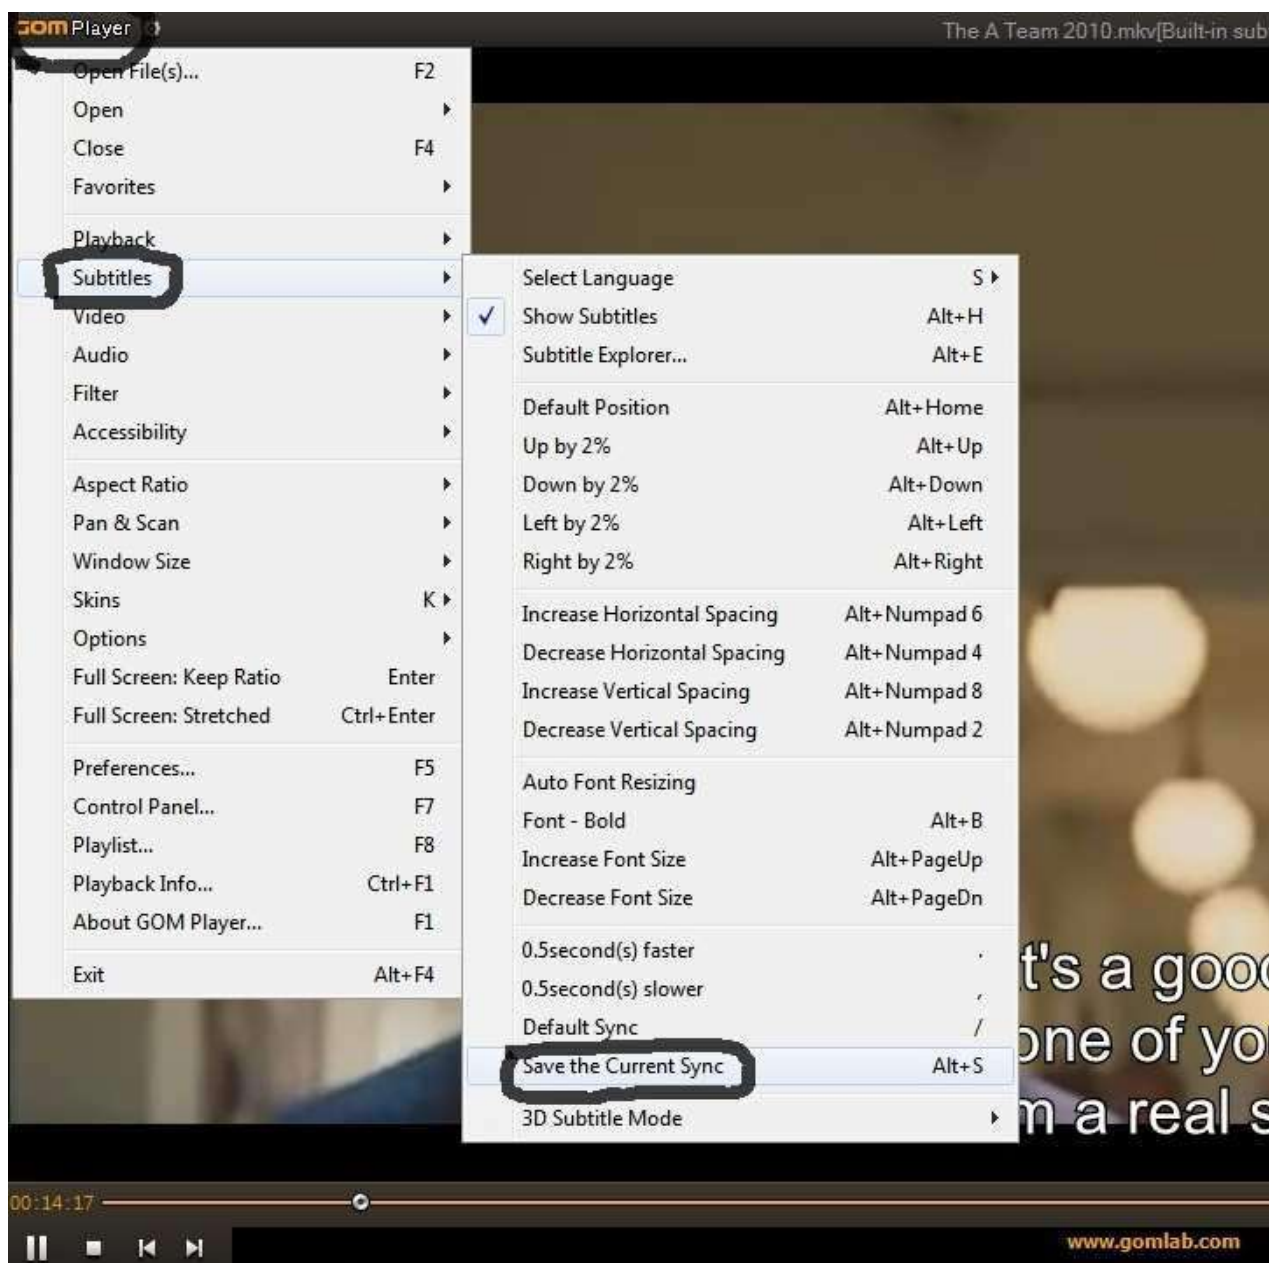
GOM Player

The A Team 2010.mkv[Built-in sub

Open File(s)... F2
Open
Close F4
Favorites

Playback
Subtitles
Video
Audio
Filter
Accessibility

Aspect Ratio
Pan & Scan
Window Size
Skins K
Options
Full Screen: Keep Ratio Enter
Full Screen: Stretched Ctrl+Enter

Preferences... F5
Control Panel... F7
Playlist... F8
Playback Info... Ctrl+F1
About GOM Player... F1

Exit Alt+F4

Select Language S
Show Subtitles Alt+H
Subtitle Explorer... Alt+E

Default Position Alt+Home
Up by 2% Alt+Up
Down by 2% Alt+Down
Left by 2% Alt+Left
Right by 2% Alt+Right

Increase Horizontal Spacing Alt+Numpad 6
Decrease Horizontal Spacing Alt+Numpad 4
Increase Vertical Spacing Alt+Numpad 8
Decrease Vertical Spacing Alt+Numpad 2

Auto Font Resizing
Font - Bold Alt+B
Increase Font Size Alt+PageUp
Decrease Font Size Alt+PageDn

0.5second(s) faster .
0.5second(s) slower ,
Default Sync /
Save the Current Sync Alt+S

3D Subtitle Mode

t's a gooc
one of yo
n a real s

00:14:17

www.gomlab.com